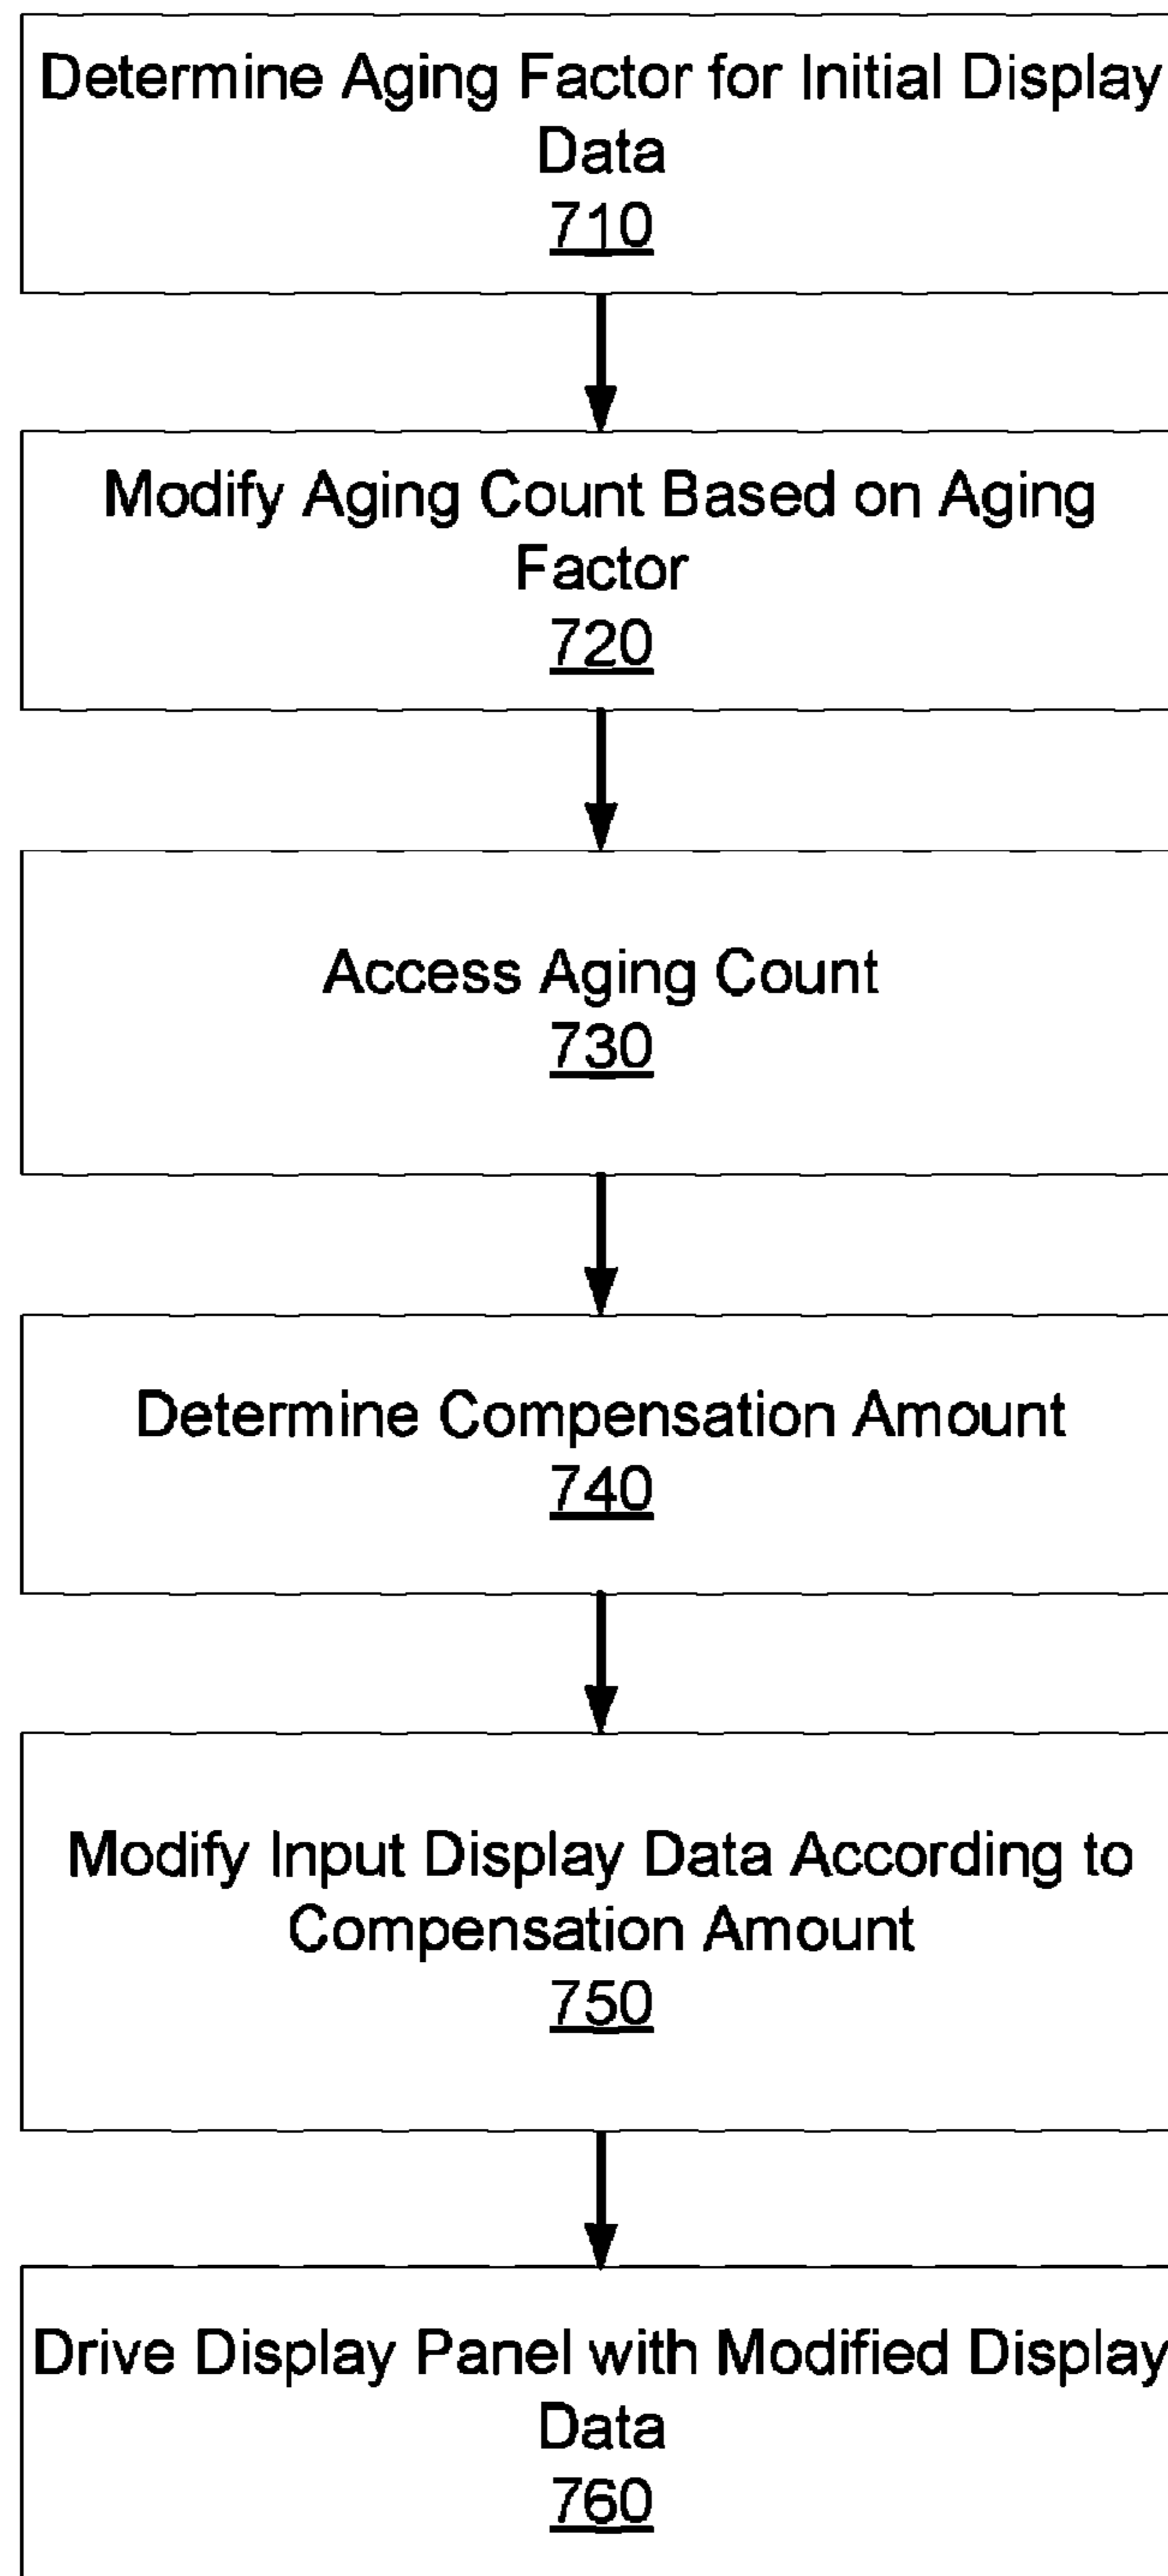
Determine Aging Factor for Initial Display Data
710

Modify Aging Count Based on Aging Factor
720

Access Aging Count
730

Determine Compensation Amount
740

Modify Input Display Data According to Compensation Amount
750

Drive Display Panel with Modified Display Data
760